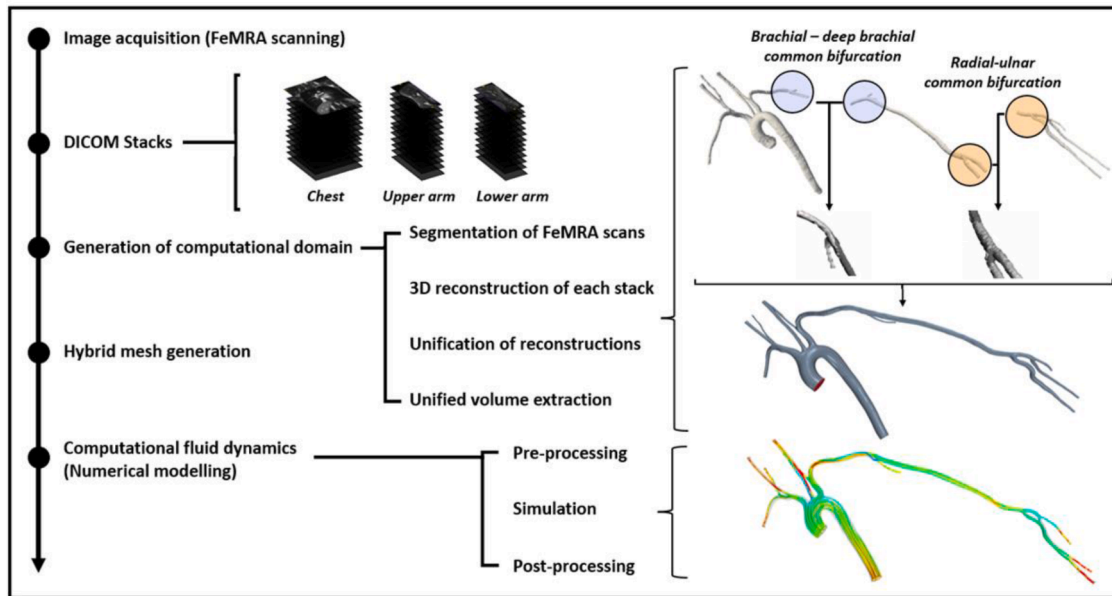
Image acquisition (FeMRA scanning)

DICOM Stacks

Chest

Upper arm

Lower arm

Generation of computational domain

Segmentation of FeMRA scans

3D reconstruction of each stack

Unification of reconstructions

Unified volume extraction

Hybrid mesh generation

Computational fluid dynamics (Numerical modelling)

Pre-processing

Simulation

Post-processing

Brachial – deep brachial common bifurcation

Radial-ulnar common bifurcation